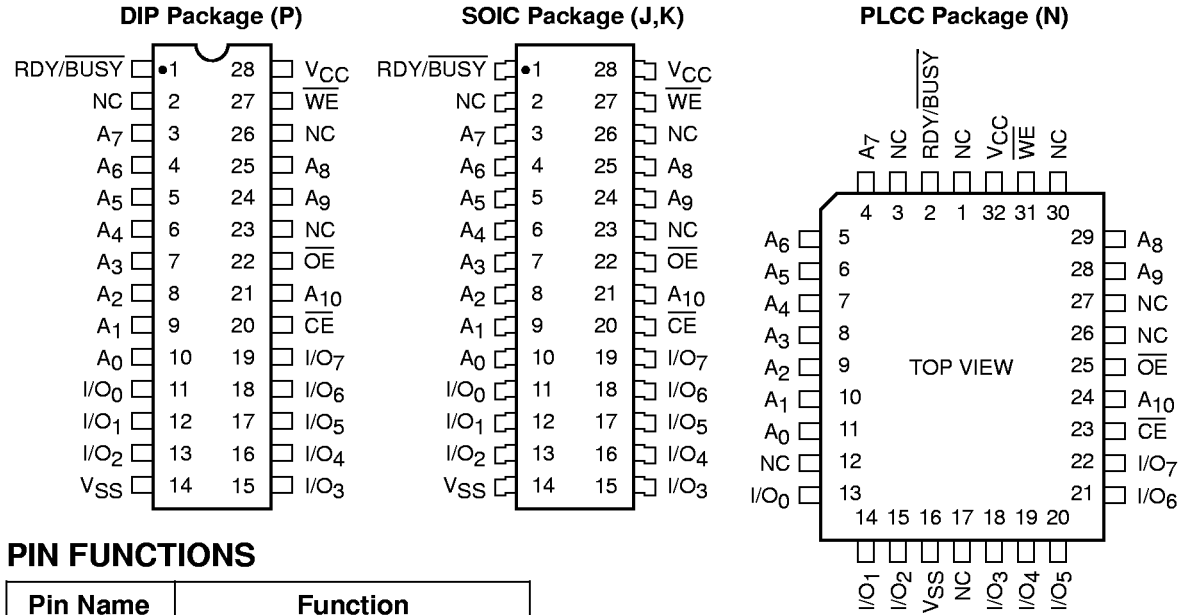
DIP Package (P)

| | | | |
|---|---|---|---|
| RDY/$\overline{BUSY}$ | 1 | 28 | $V_{CC}$ |
| NC | 2 | 27 | $\overline{WE}$ |
| $A_7$ | 3 | 26 | NC |
| $A_6$ | 4 | 25 | $A_8$ |
| $A_5$ | 5 | 24 | $A_9$ |
| $A_4$ | 6 | 23 | NC |
| $A_3$ | 7 | 22 | $\overline{OE}$ |
| $A_2$ | 8 | 21 | $A_{10}$ |
| $A_1$ | 9 | 20 | $\overline{CE}$ |
| $A_0$ | 10 | 19 | $I/O_7$ |
| $I/O_0$ | 11 | 18 | $I/O_6$ |
| $I/O_1$ | 12 | 17 | $I/O_5$ |
| $I/O_2$ | 13 | 16 | $I/O_4$ |
| $V_{SS}$ | 14 | 15 | $I/O_3$ |

SOIC Package (J,K)

| | | | |
|---|---|---|---|
| RDY/$\overline{BUSY}$ | 1 | 28 | $V_{CC}$ |
| NC | 2 | 27 | $\overline{WE}$ |
| $A_7$ | 3 | 26 | NC |
| $A_6$ | 4 | 25 | $A_8$ |
| $A_5$ | 5 | 24 | $A_9$ |
| $A_4$ | 6 | 23 | NC |
| $A_3$ | 7 | 22 | $\overline{OE}$ |
| $A_2$ | 8 | 21 | $A_{10}$ |
| $A_1$ | 9 | 20 | $\overline{CE}$ |
| $A_0$ | 10 | 19 | $I/O_7$ |
| $I/O_0$ | 11 | 18 | $I/O_6$ |
| $I/O_1$ | 12 | 17 | $I/O_5$ |
| $I/O_2$ | 13 | 16 | $I/O_4$ |
| $V_{SS}$ | 14 | 15 | $I/O_3$ |

PLCC Package (N)

$A_7$ NC RDY/$\overline{BUSY}$ NC $V_{CC}$ $\overline{WE}$ NC
4 3 2 1 32 31 30

$A_6$ 5
$A_5$ 6
$A_4$ 7
$A_3$ 8
$A_2$ 9
$A_1$ 10
$A_0$ 11
NC 12
$I/O_0$ 13

TOP VIEW

29 $A_8$
28 $A_9$
27 NC
26 NC
25 $\overline{OE}$
24 $A_{10}$
23 $\overline{CE}$
22 $I/O_7$
21 $I/O_6$

14 15 16 17 18 19 20
$I/O_1$ $I/O_2$ $V_{SS}$ NC $I/O_3$ $I/O_4$ $I/O_5$

PIN FUNCTIONS

| Pin Name | Function |
|---|---|